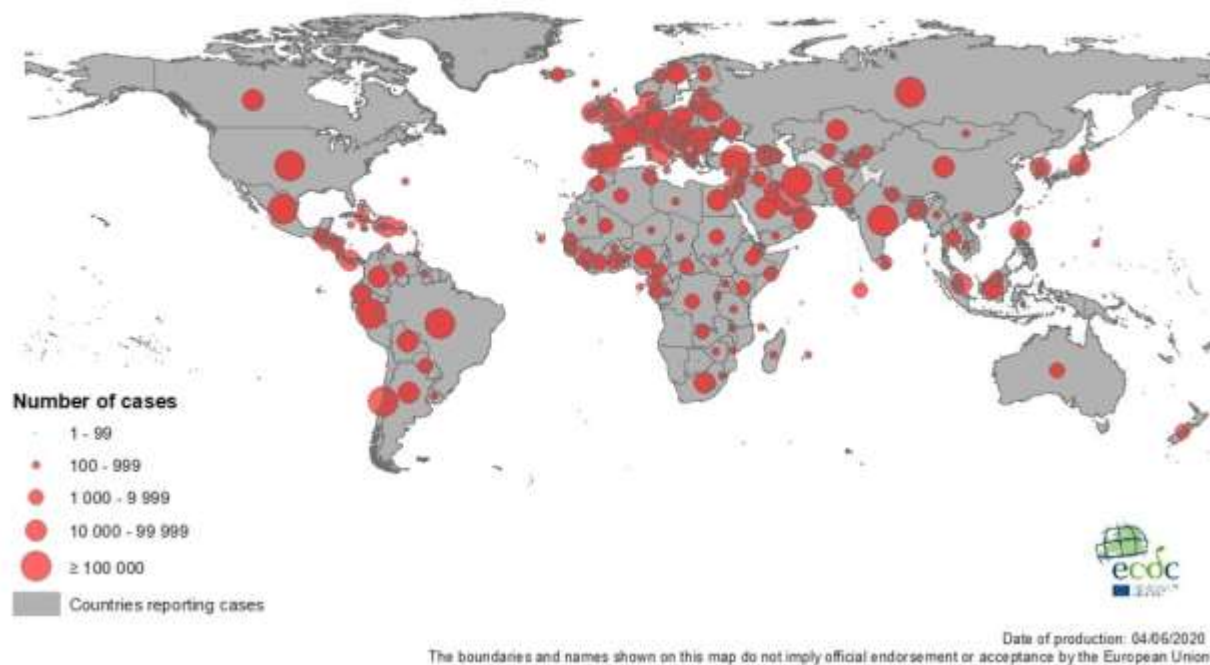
Number of cases

1 - 99

100 - 999

1 000 - 9 999

10 000 - 99 999

≥ 100 000

Countries reporting cases

ecdc

Date of production: 04/06/2020
The boundaries and names shown on this map do not imply official endorsement or acceptance by the European Union